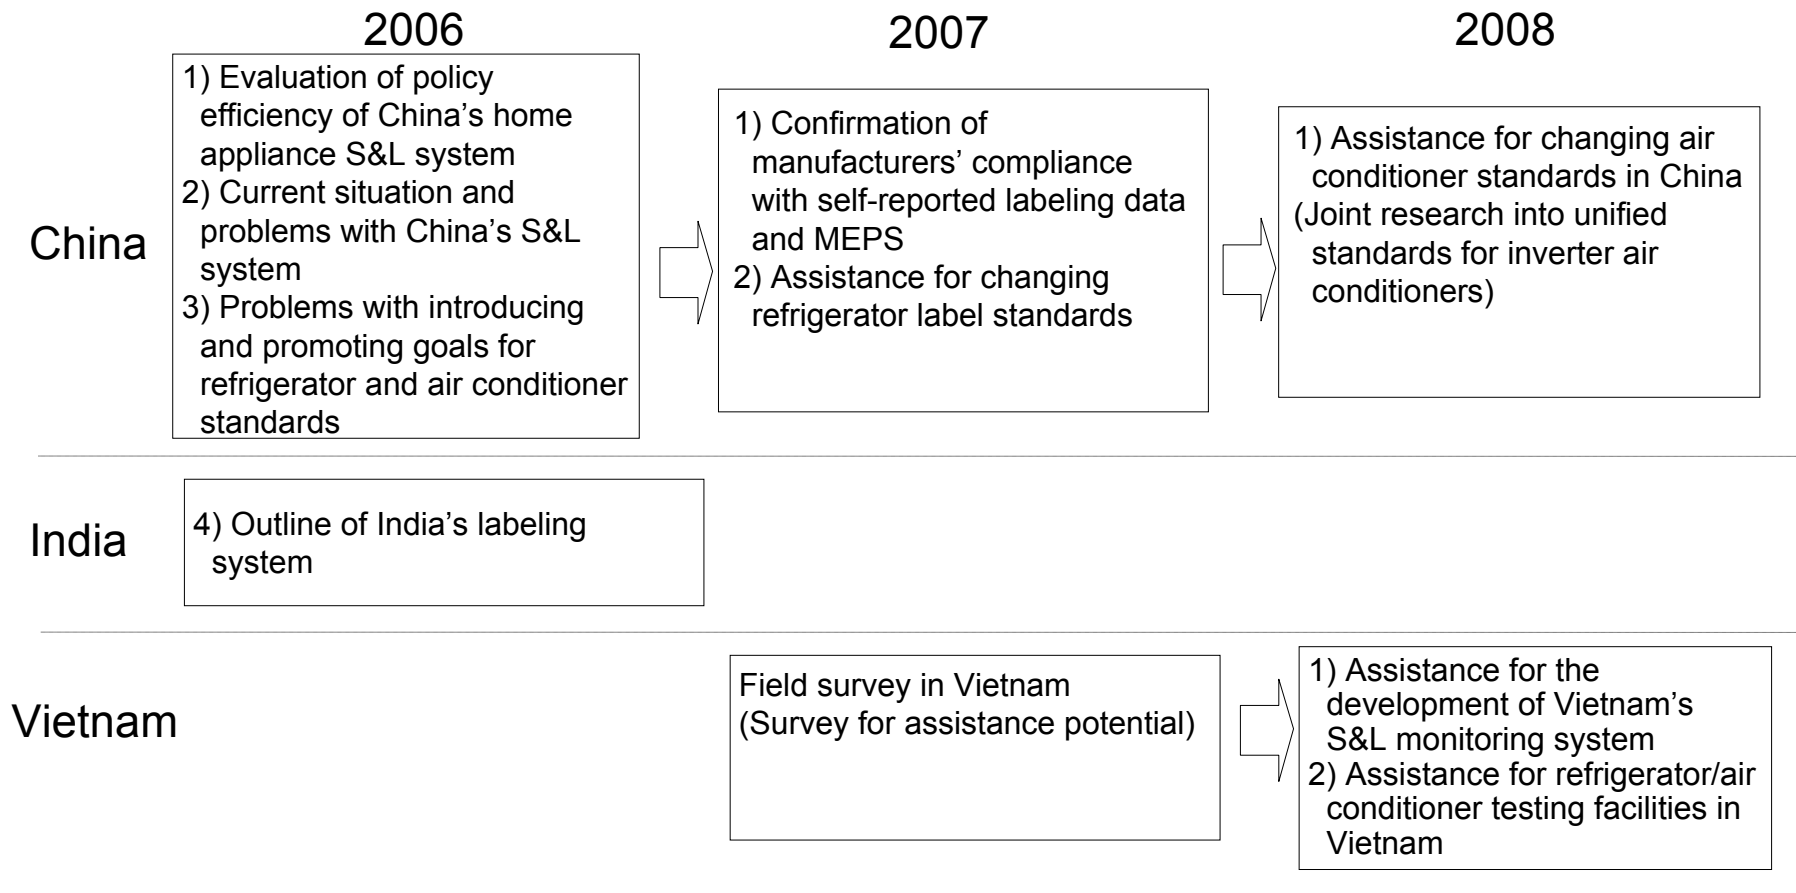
2006

2007

2008

China

1) Evaluation of policy efficiency of China's home appliance S&L system
2) Current situation and problems with China's S&L system
3) Problems with introducing and promoting goals for refrigerator and air conditioner standards

1) Confirmation of manufacturers' compliance with self-reported labeling data and MEPS
2) Assistance for changing refrigerator label standards

1) Assistance for changing air conditioner standards in China
(Joint research into unified standards for inverter air conditioners)

India

4) Outline of India's labeling system

Vietnam

Field survey in Vietnam
(Survey for assistance potential)

1) Assistance for the development of Vietnam's S&L monitoring system
2) Assistance for refrigerator/air conditioner testing facilities in Vietnam